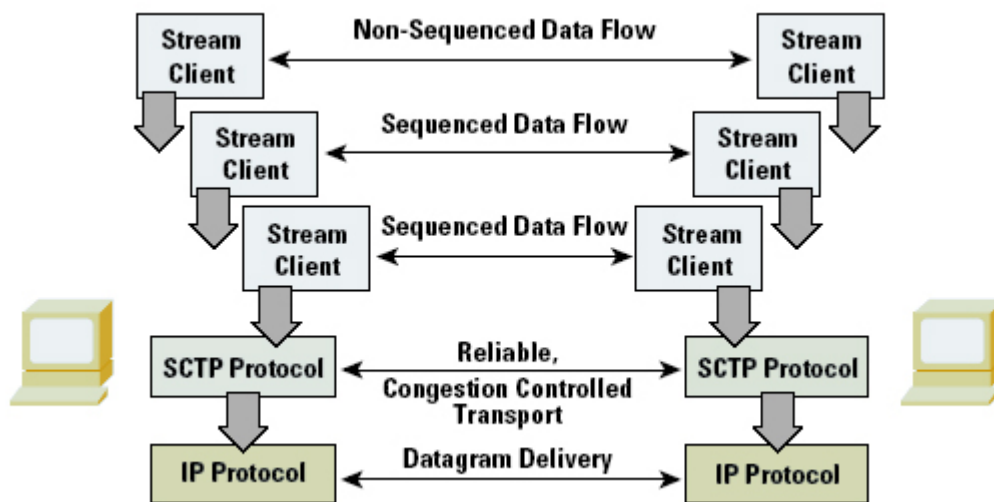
Stream Client

Non-Sequenced Data Flow

Stream Client

Stream Client

Sequenced Data Flow

Stream Client

Stream Client

Sequenced Data Flow

Stream Client

SCTP Protocol

Reliable, Congestion Controlled Transport

SCTP Protocol

IP Protocol

Datagram Delivery

IP Protocol